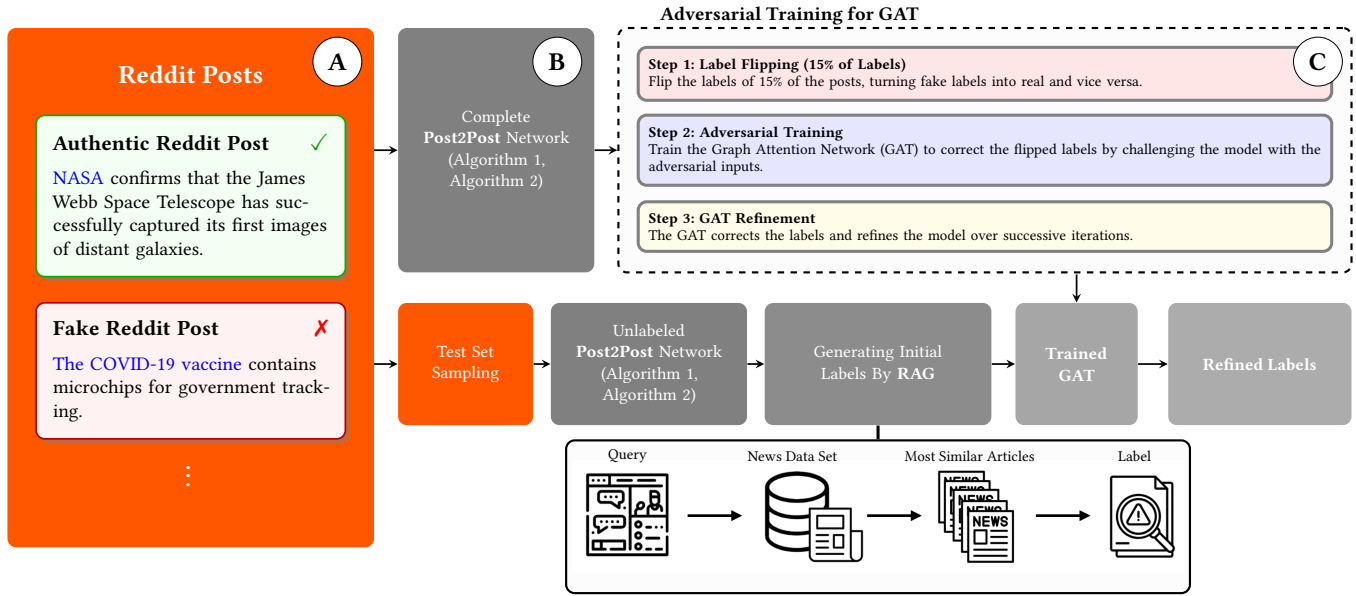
Reddit Posts

A

Authentic Reddit Post ✓

NASA confirms that the James Webb Space Telescope has successfully captured its first images of distant galaxies.

Fake Reddit Post ✗

The COVID-19 vaccine contains microchips for government tracking.

⋮

B

Complete Post2Post Network (Algorithm 1, Algorithm 2)

Adversarial Training for GAT

C

Step 1: Label Flipping (15% of Labels)
Flip the labels of 15% of the posts, turning fake labels into real and vice versa.

Step 2: Adversarial Training
Train the Graph Attention Network (GAT) to correct the flipped labels by challenging the model with the adversarial inputs.

Step 3: GAT Refinement
The GAT corrects the labels and refines the model over successive iterations.

Test Set Sampling

Unlabeled Post2Post Network (Algorithm 1, Algorithm 2)

Generating Initial Labels By RAG

Trained GAT

Refined Labels

Query

News Data Set

Most Similar Articles

Label

NEWS
NEWS
NEWS
NEWS